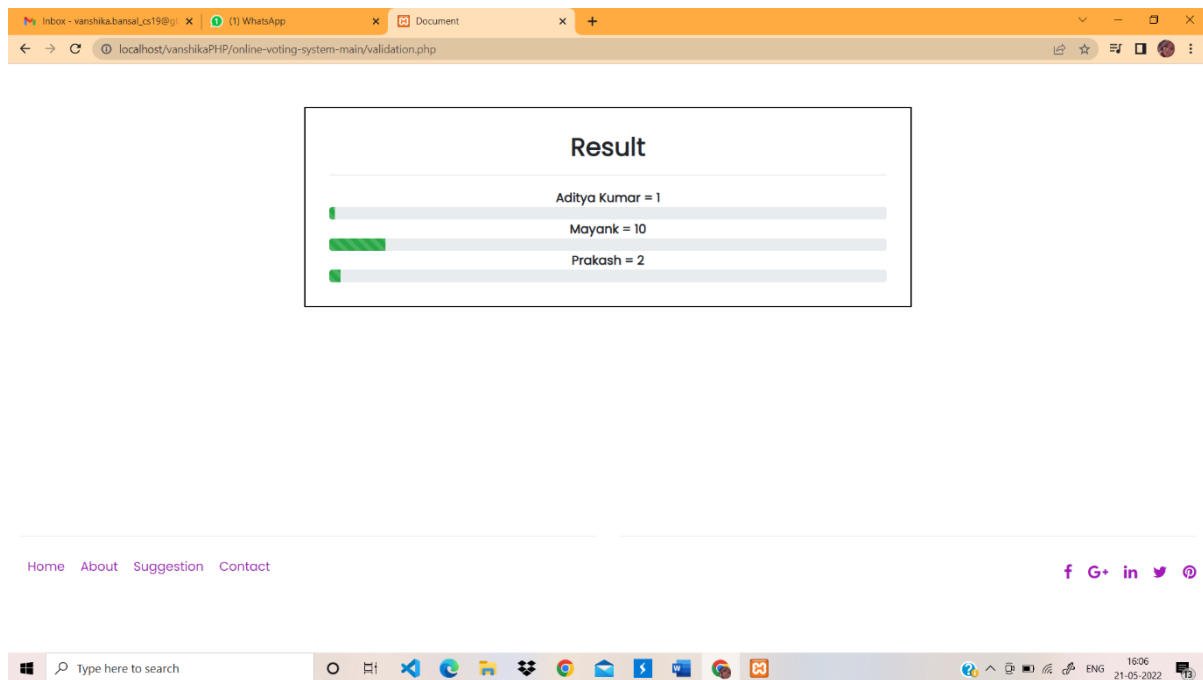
Inbox - vanshika.bansal_cs19@g
(1) WhatsApp
Document
localhost/vanshikaPHP/online-voting-system-main/validation.php

Result

Aditya Kumar = 1

Mayank = 10

Prakash = 2

Home About Suggestion Contact

Type here to search
ENG
16:06
21-05-2022